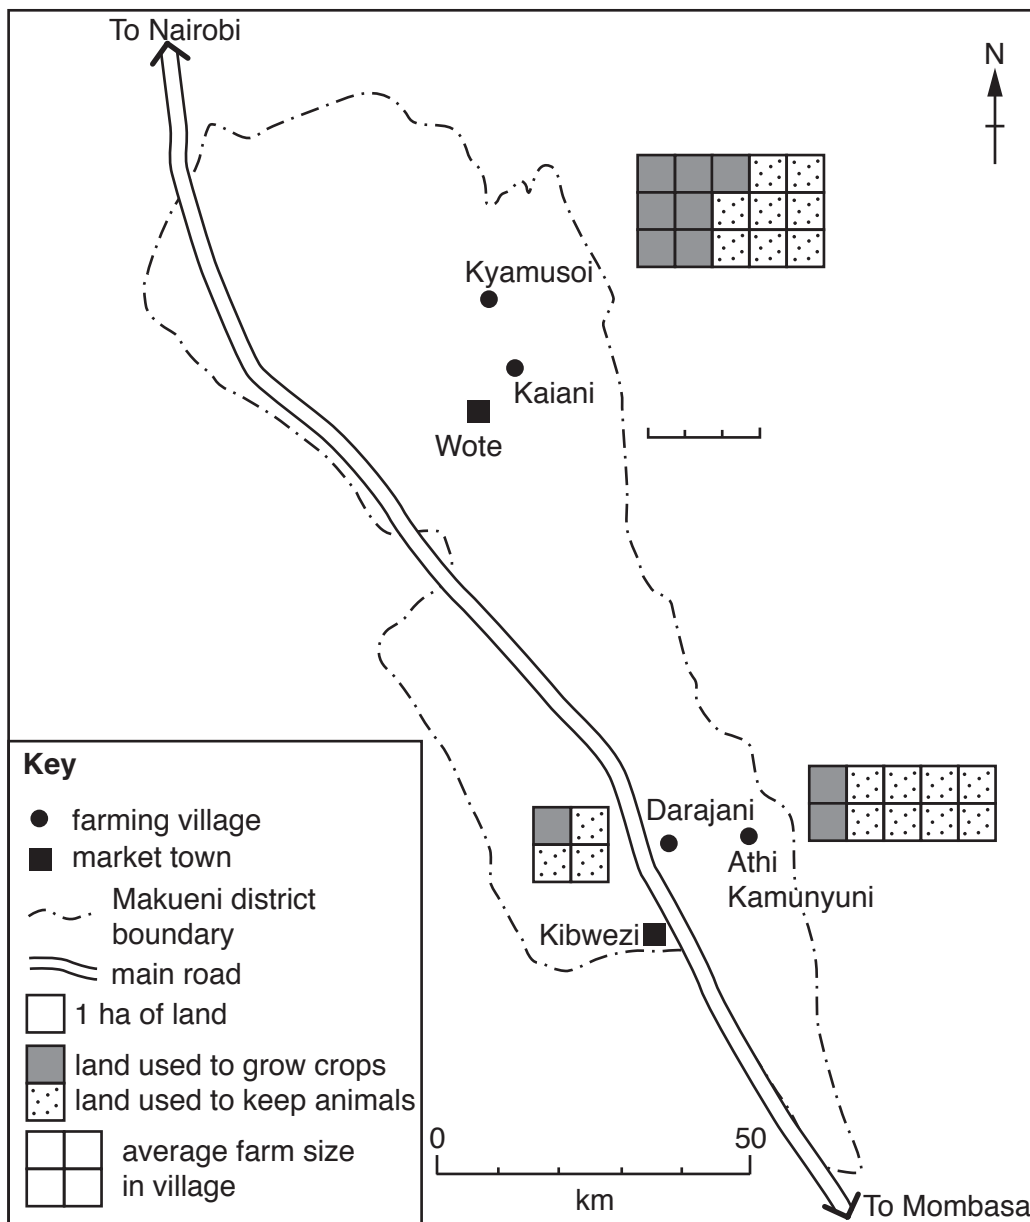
To Nairobi

N

Kyamusoi

Kaiani

Wote

Darajani

Athi Kamunyuni

Kibwezi

To Mombasa

Key

farming village

market town

Makueni district boundary

main road

1 ha of land

land used to grow crops

land used to keep animals

average farm size in village

0

50

km